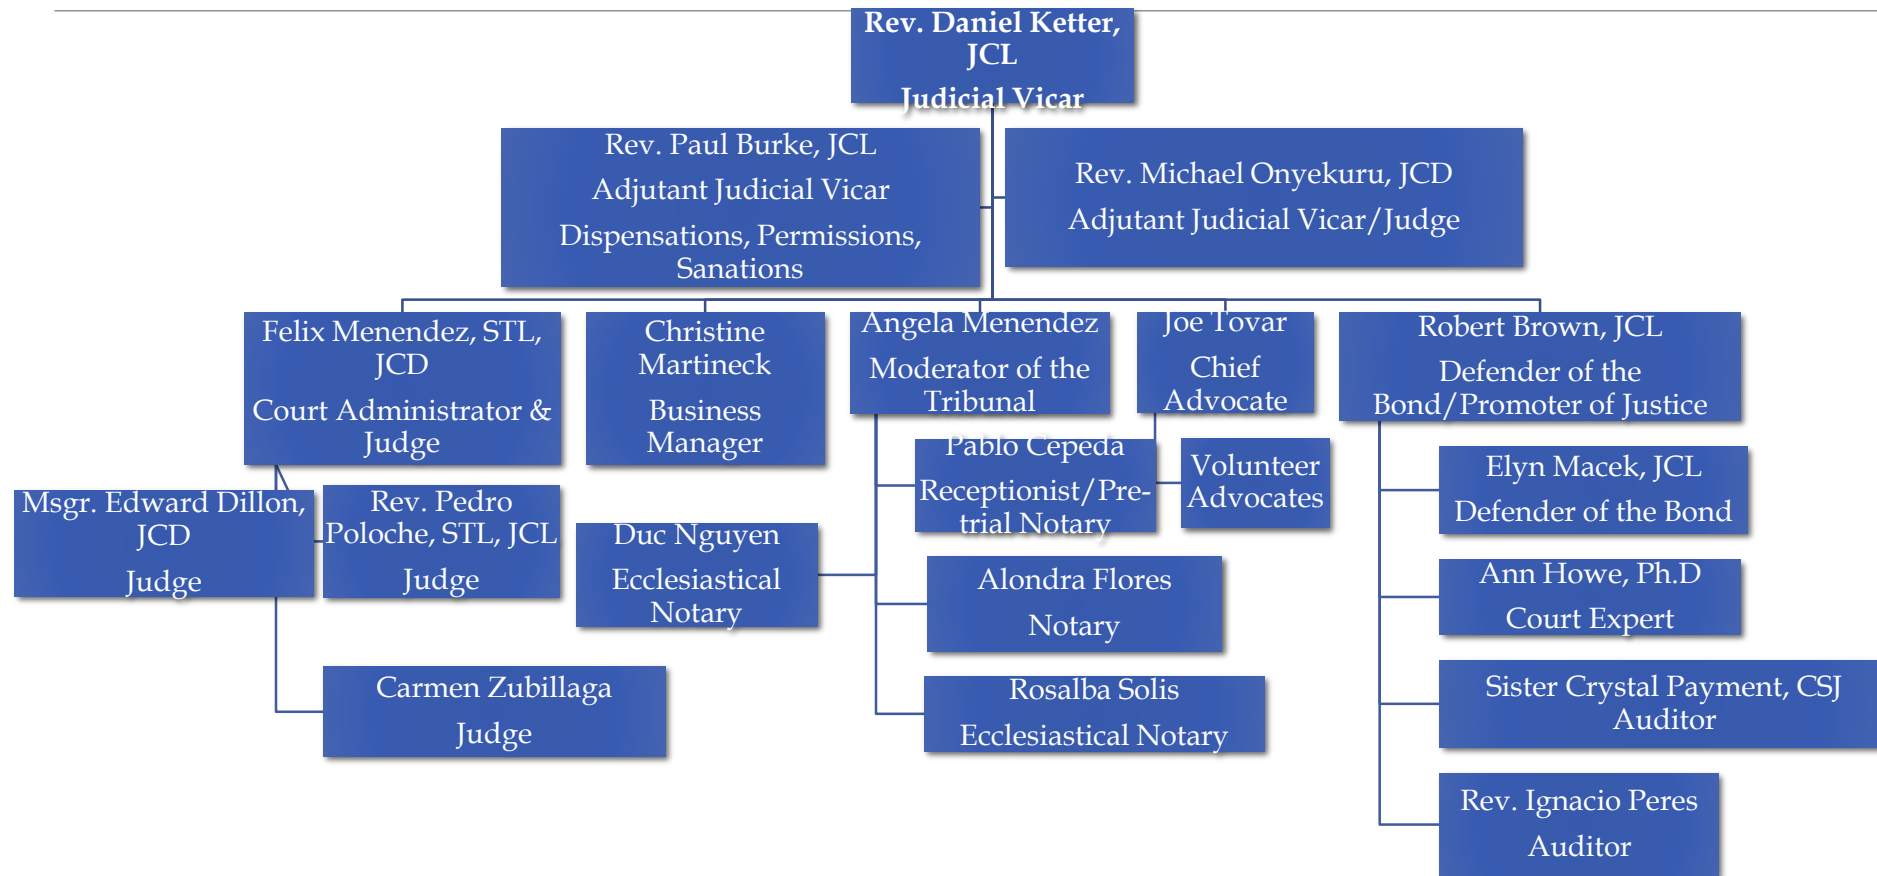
Rev. Daniel Ketter, JCL
Judicial Vicar

Rev. Paul Burke, JCL
Adjutant Judicial Vicar
Dispensations, Permissions, Sanations

Rev. Michael Onyekuru, JCD
Adjutant Judicial Vicar/Judge

Felix Menendez, STL, JCD
Court Administrator & Judge

Christine Martineck
Business Manager

Angela Menendez
Moderator of the Tribunal

Joe Tovar
Chief Advocate

Robert Brown, JCL
Defender of the Bond/Promoter of Justice

Pablo Cepeda
Receptionist/Pre-trial Notary

Volunteer Advocates

Elyn Macek, JCL
Defender of the Bond

Msgr. Edward Dillon, JCD
Judge

Rev. Pedro Poloche, STL, JCL
Judge

Duc Nguyen
Ecclesiastical Notary

Alondra Flores
Notary

Ann Howe, Ph.D
Court Expert

Sister Crystal Payment, CSJ
Auditor

Carmen Zubillaga
Judge

Rosalba Solis
Ecclesiastical Notary

Rev. Ignacio Peres
Auditor